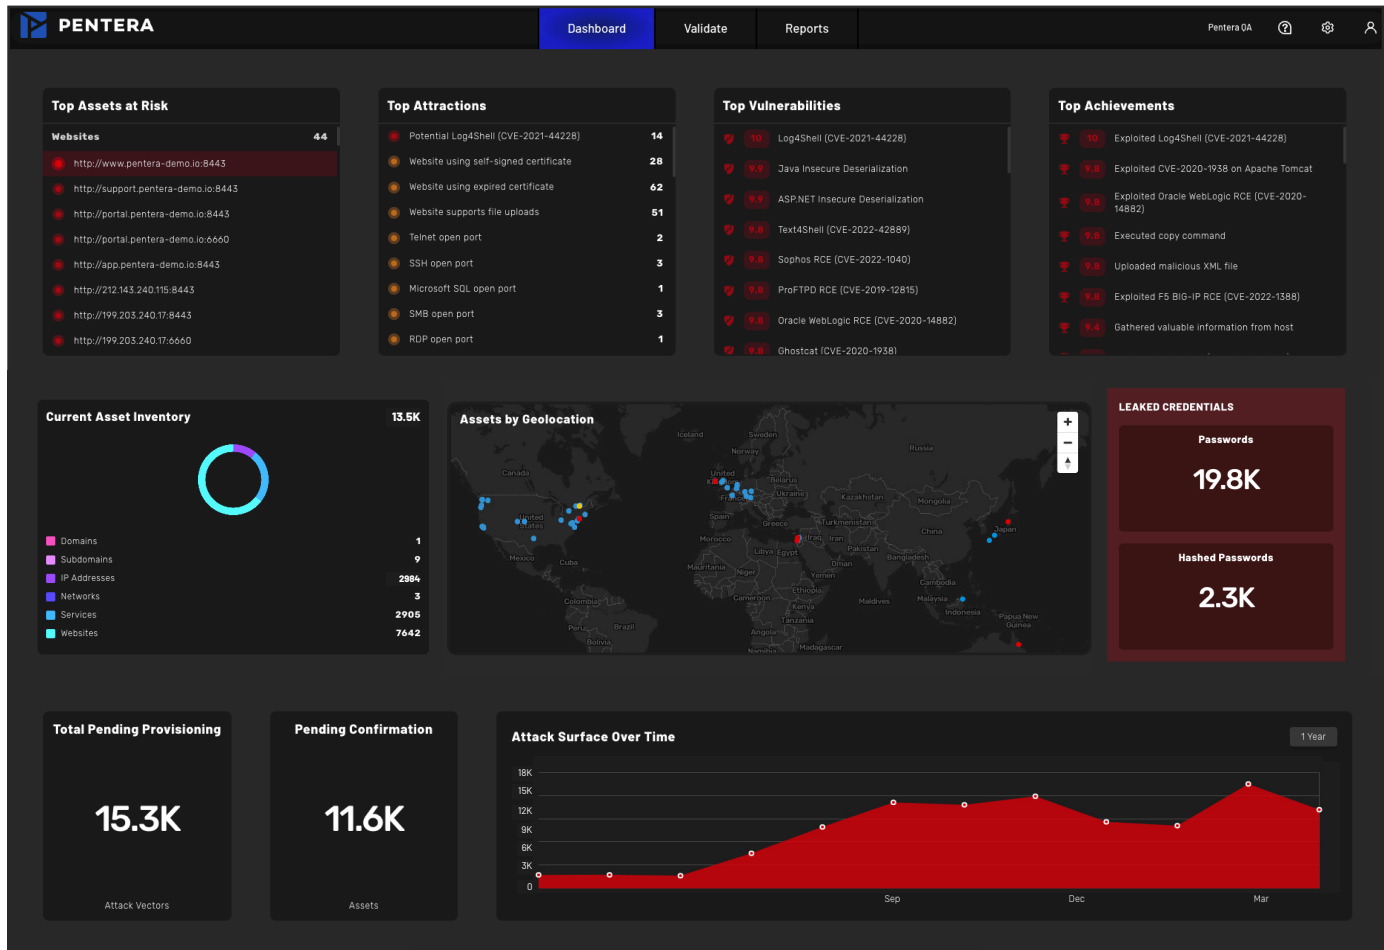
PENTERA

Dashboard Validate Reports

Pentera QA

Top Assets at Risk

Websites 44

http://www.pentera-demo.io:8443
http://support.pentera-demo.io:8443
http://portal.pentera-demo.io:8443
http://portal.pentera-demo.io:6660
http://app.pentera-demo.io:8443
http://212.143.240.115:8443
http://199.203.240.17:8443
http://199.203.240.17:6660

Top Attractions

| | |
|---|---|
| Potential Log4Shell (CVE-2021-44228) | 14 |
| Website using self-signed certificate | 28 |
| Website using expired certificate | 62 |
| Website supports file uploads | 51 |
| Telnet open port | 2 |
| SSH open port | 3 |
| Microsoft SQL open port | 1 |
| SMB open port | 3 |
| RDP open port | 1 |

Top Vulnerabilities

10 Log4Shell (CVE-2021-44228)
9.9 Java Insecure Deserialization
9.9 ASP.NET Insecure Deserialization
9.8 Text4Shell (CVE-2022-42889)
9.8 Sophos RCE (CVE-2022-1040)
9.8 ProFTPD RCE (CVE-2019-12815)
9.8 Oracle WebLogic RCE (CVE-2020-14882)
9.8 Ghostcat (CVE-2020-1938)

Top Achievements

10 Exploited Log4Shell (CVE-2021-44228)
9.8 Exploited CVE-2020-1938 on Apache Tomcat
9.8 Exploited Oracle WebLogic RCE (CVE-2020-14882)
9.6 Executed copy command
9.6 Uploaded malicious XML file
9.8 Exploited F5 BIG-IP RCE (CVE-2022-1388)
9.4 Gathered valuable information from host

Current Asset Inventory 13.5K

| | |
|---|---|
| Domains | 1 |
| Subdomains | 9 |
| IP Addresses | 2984 |
| Networks | 3 |
| Services | 2905 |
| Websites | 7642 |

Assets by Geolocation

Iceland Sweden Norway Russia Canada United Kingdom Belarus France Ukraine Kazakhstan Mongolia Spain Greece Turkmenistan United States Morocco Iraq Iran China Japan Libya Egypt Pakistan Mexico Cuba Mauritania Niger Oman Bangladesh Yemen Cambodia Ethiopia Maldives Malaysia Colombia Cameroon Kenya Indonesia Papua New Guinea Peru Brazil Tanzania Bolivia Angola Namibia Madagascar

LEAKED CREDENTIALS

Passwords
19.8K

Hashed Passwords
2.3K

Total Pending Provisioning
15.3K
Attack Vectors

Pending Confirmation
11.6K
Assets

Attack Surface Over Time
1 Year
18K 15K 12K 9K 6K 3K 0
Sep Dec Mar